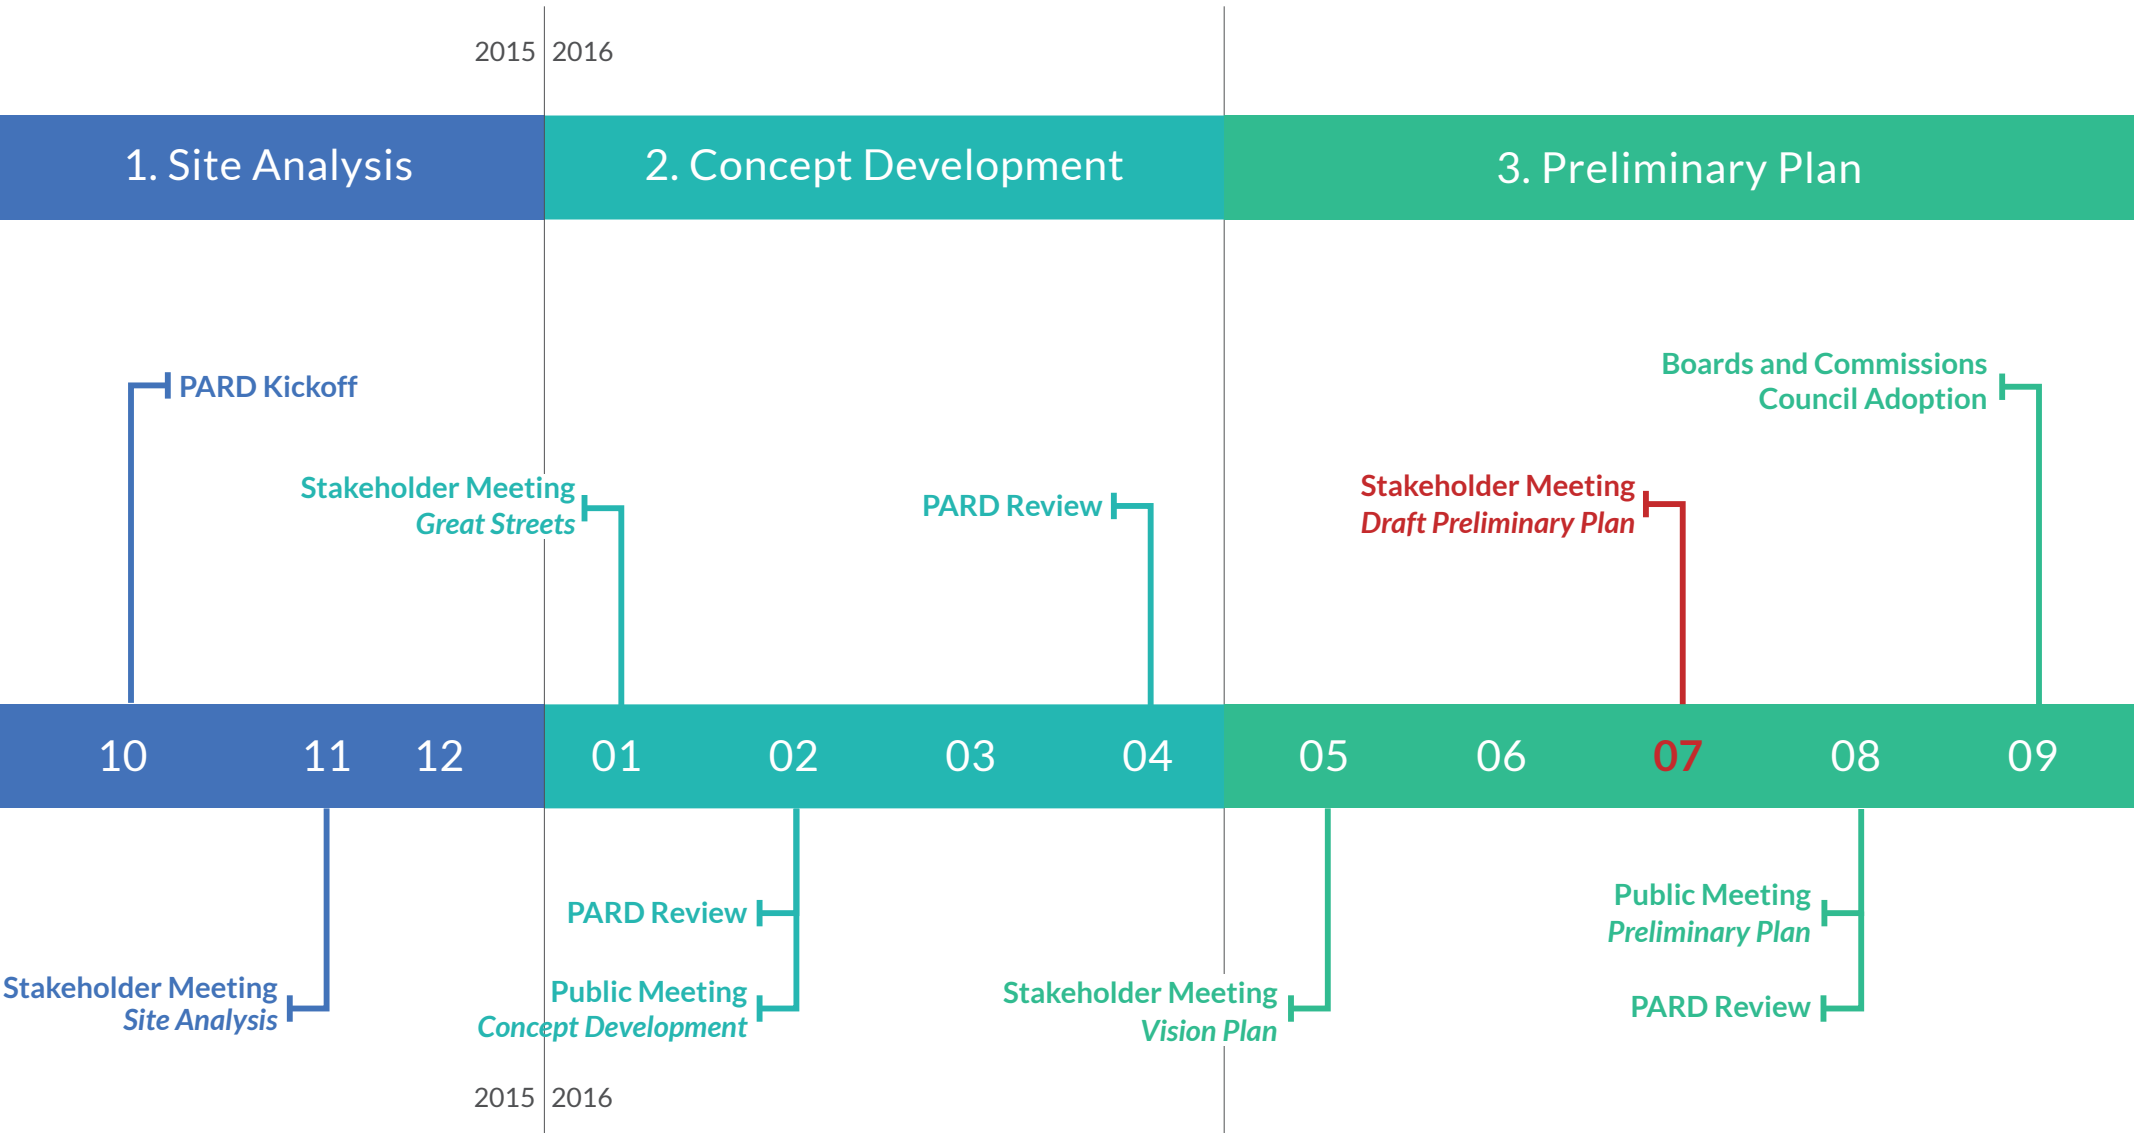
2015 2016

1. Site Analysis

2. Concept Development

3. Preliminary Plan

PARD Kickoff

Boards and Commissions
Council Adoption

Stakeholder Meeting
*Great Streets*

PARD Review

Stakeholder Meeting
*Draft Preliminary Plan*

10 11 12 01 02 03 04 05 06 07 08 09

PARD Review

Public Meeting
*Preliminary Plan*

Stakeholder Meeting
*Site Analysis*

Public Meeting
*Concept Development*

Stakeholder Meeting
*Vision Plan*

PARD Review

2015 2016